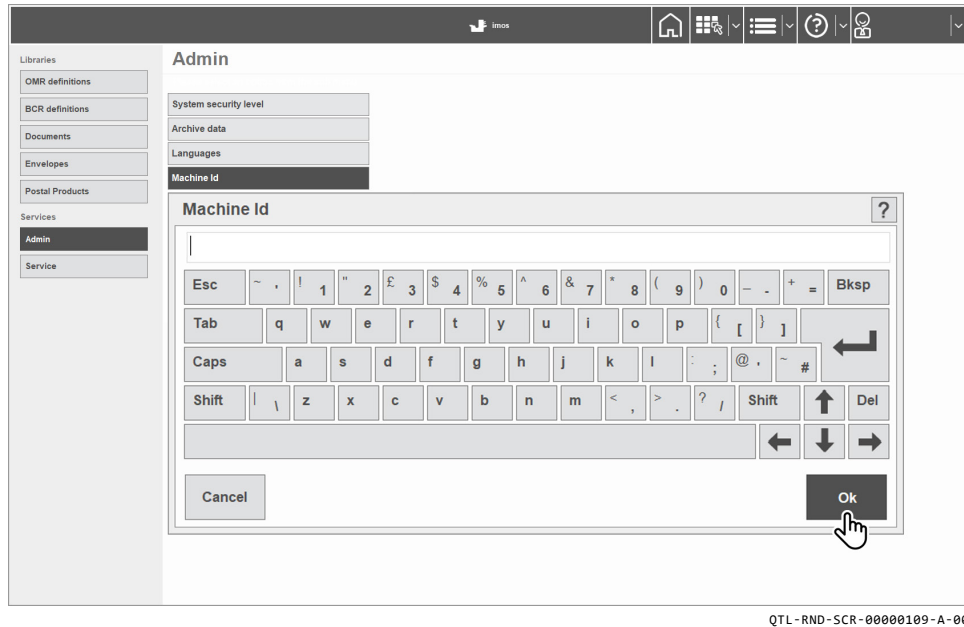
imos

Libraries
OMR definitions
BCR definitions
Documents
Envelopes
Postal Products
Services
Admin
Service

Admin

System security level
Archive data
Languages
Machine Id

Machine Id
?

Esc ~ ` ! 1 " 2 £ 3 $ 4 % 5 ^ 6 & 7 * 8 ( 9 ) 0 — - + = Bksp
Tab q w e r t y u i o p { [ } ]
Caps a s d f g h j k l : ; @ ' ~ #
Shift | \ z x c v b n m < , > . ? / Shift Del

Cancel
Ok

QTL-RND-SCR-00000109-A-0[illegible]